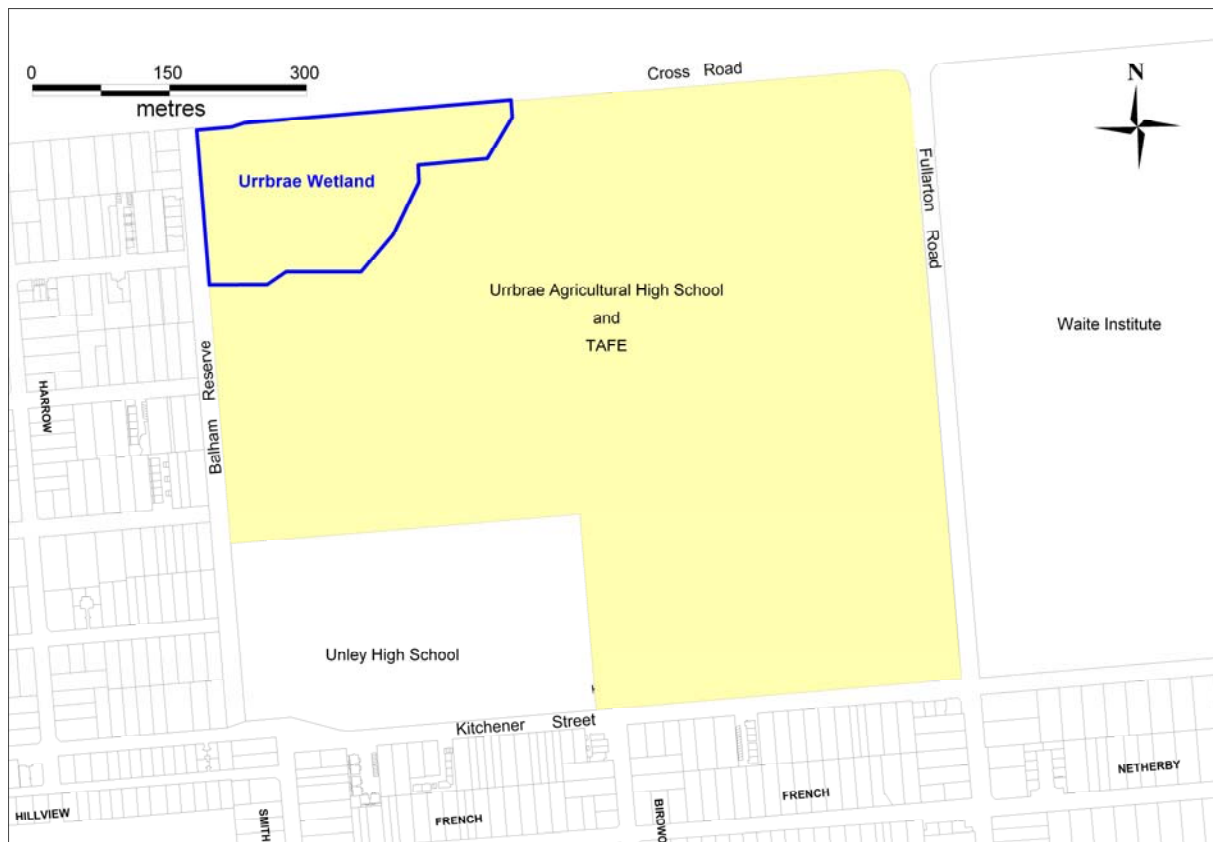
0 150 300
metres

Cross Road

N

Urrbrae Wetland

Fullarton Road

Urrbrae Agricultural High School
and
TAFE

Waite Institute

HARROW

Belham Reserve

Unley High School

Kitchener Street

NETHERBY

HILLVIEW

SMITH

FRENCH

BIRWO

FRENCH